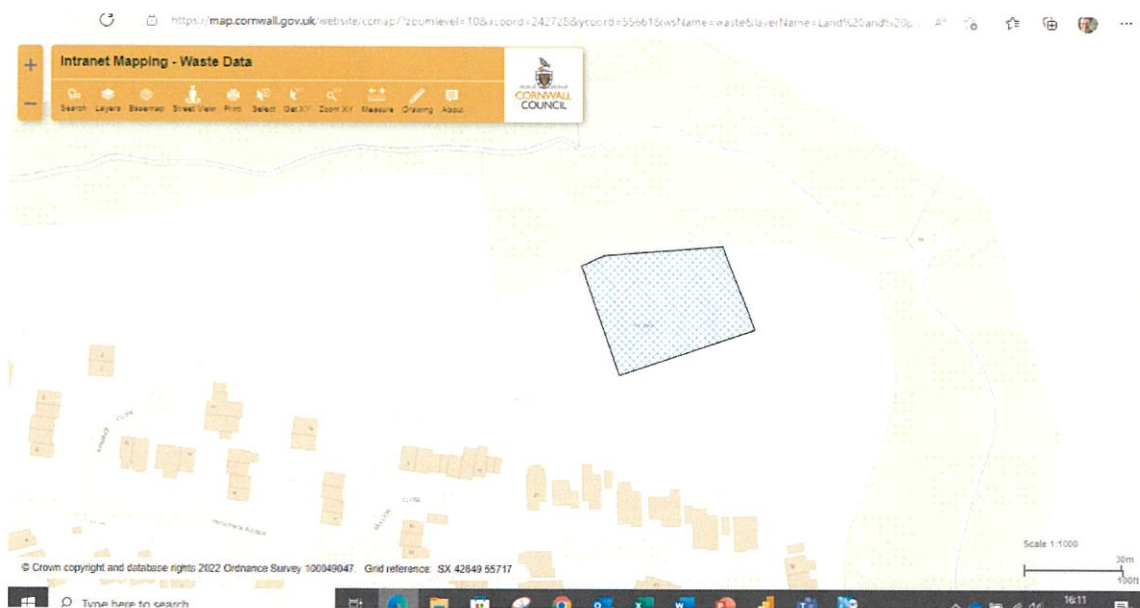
https://map.cornwall.gov.uk/website/ccmap/?zoomlevel=10&xcoord=242728&ycoord=55661&wsName=waste&layerName=Land%20and%20p...

+
−

Intranet Mapping - Waste Data

Search Layers Basemap Street View Print Select Get XY Zoom XY Measure Drawing About

CORNWALL COUNCIL

© Crown copyright and database rights 2022 Ordnance Survey 100049047. Grid reference: SX 42649 55717

Scale 1:1000

30m
100ft

Type here to search

16:11